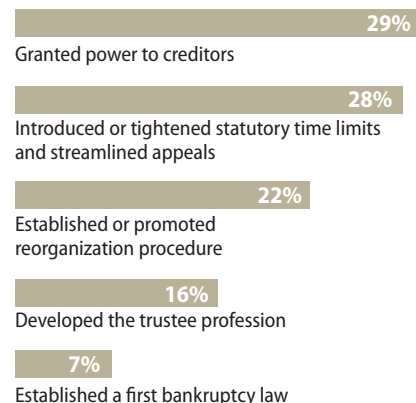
29%
Granted power to creditors

28%
Introduced or tightened statutory time limits and streamlined appeals

22%
Established or promoted reorganization procedure

16%
Developed the trustee profession

7%
Established a first bankruptcy law